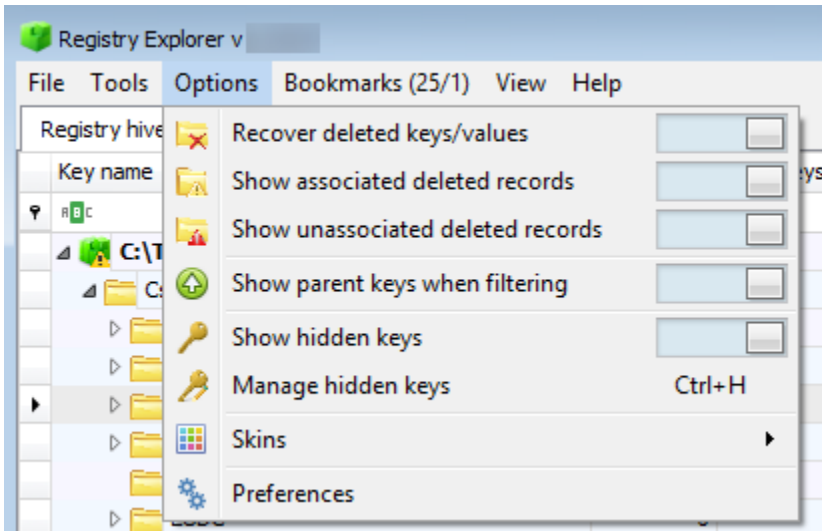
Registry Explorer v

File Tools Options Bookmarks (25/1) View Help

Registry hive

Key name

ys

C:\T

C:

Recover deleted keys/values

Show associated deleted records

Show unassociated deleted records

Show parent keys when filtering

Show hidden keys

Manage hidden keys Ctrl+H

Skins

Preferences